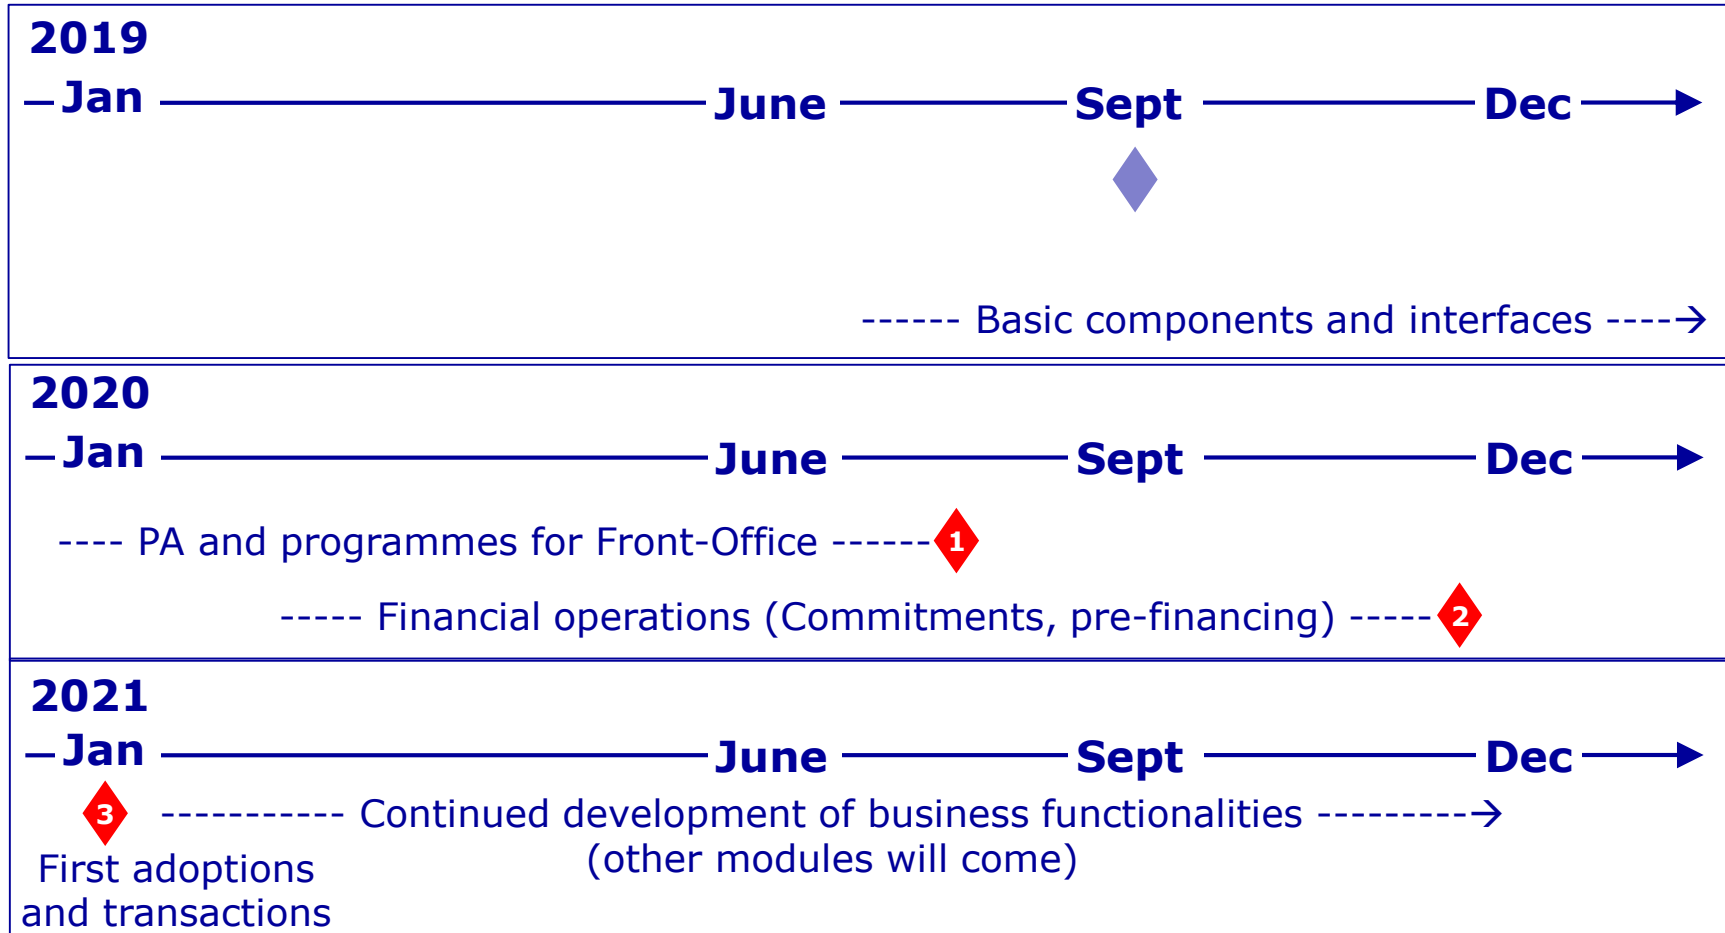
2019

Jan June Sept Dec

------ Basic components and interfaces ---->

2020

Jan June Sept Dec

---- PA and programmes for Front-Office ------ 1

----- Financial operations (Commitments, pre-financing) ----- 2

2021

Jan June Sept Dec

3

----------- Continued development of business functionalities ---------> (other modules will come)

First adoptions and transactions